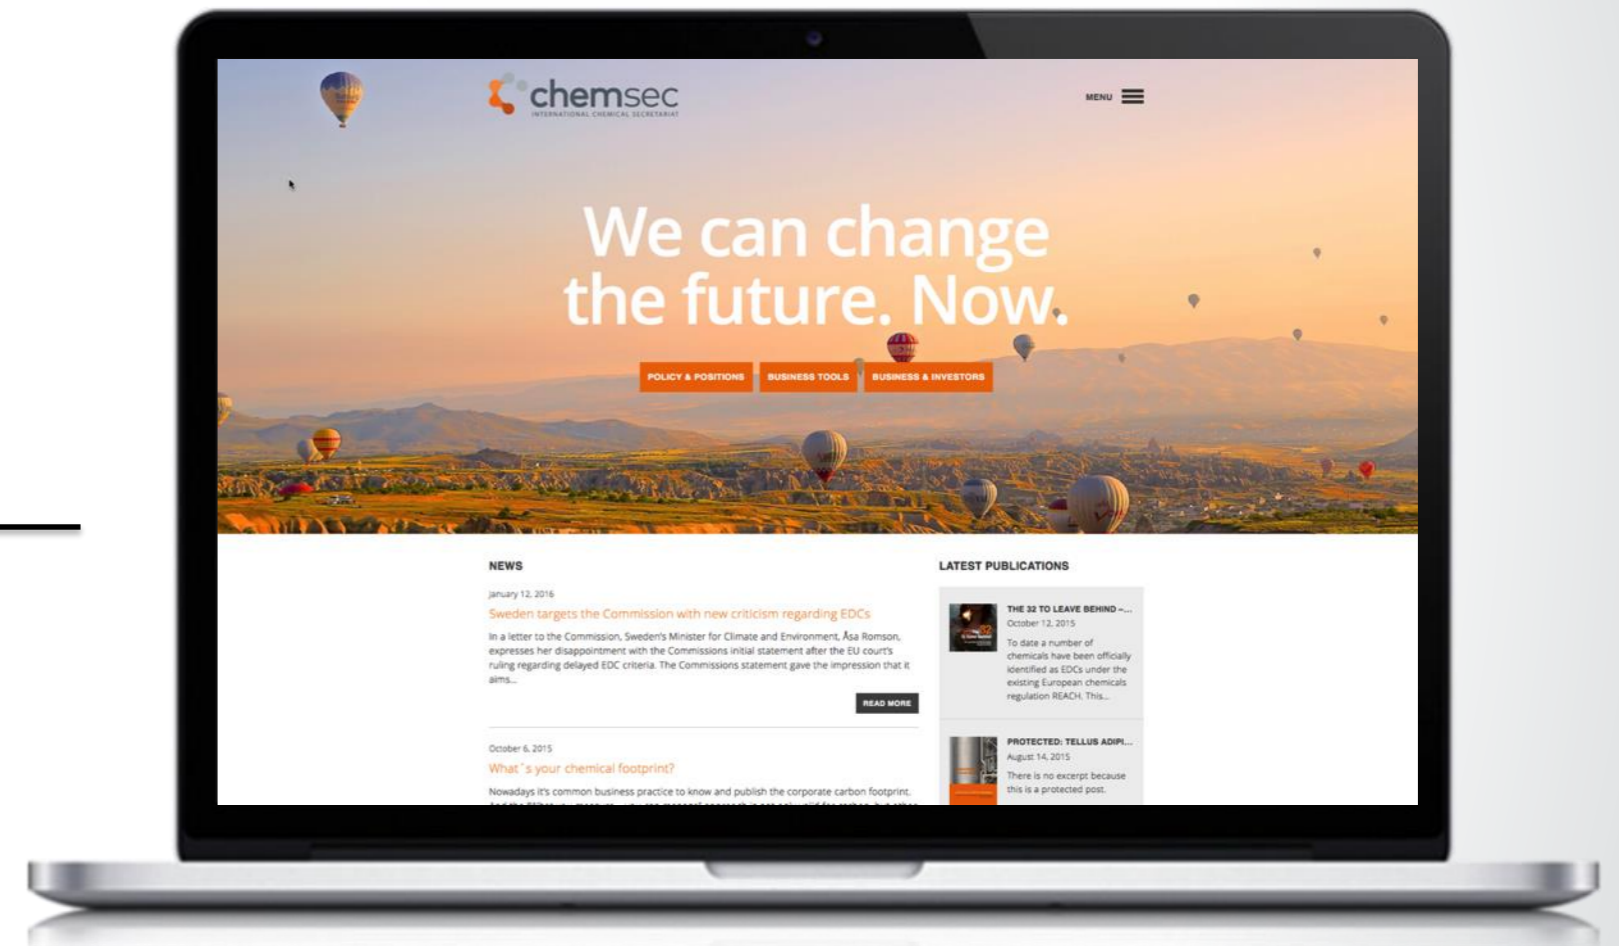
chemsec
INTERNATIONAL CHEMICAL SECRETARIAT

MENU

We can change the future. Now.

POLICY & POSITIONS BUSINESS TOOLS BUSINESS & INVESTORS

NEWS

January 12, 2016

Sweden targets the Commission with new criticism regarding EDCs

In a letter to the Commission, Sweden's Minister for Climate and Environment, Åsa Romson, expresses her disappointment with the Commissions initial statement after the EU court's ruling regarding delayed EDC criteria. The Commissions statement gave the impression that it aims...

READ MORE

October 6, 2015

What´s your chemical footprint?

Nowadays it's common business practice to know and publish the corporate carbon footprint. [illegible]

LATEST PUBLICATIONS

THE 32 TO LEAVE BEHIND –...
October 12, 2015
To date a number of chemicals have been officially identified as EDCs under the existing European chemicals regulation REACH. This...

PROTECTED: TELLUS ADIPI...
August 14, 2015
There is no excerpt because this is a protected post.